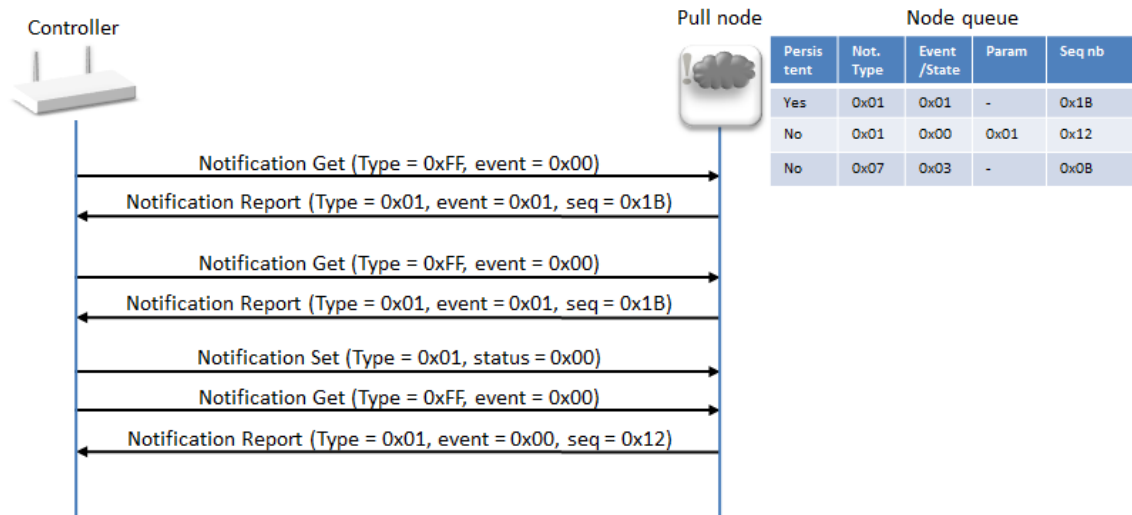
Controller

Pull node

Node queue

| Persis tent | Not. Type | Event /State | Param | Seq nb |
|---|---|---|---|---|
| Yes | 0x01 | 0x01 | - | 0x1B |
| No | 0x01 | 0x00 | 0x01 | 0x12 |
| No | 0x07 | 0x03 | - | 0x0B |

Notification Get (Type = 0xFF, event = 0x00)

Notification Report (Type = 0x01, event = 0x01, seq = 0x1B)

Notification Get (Type = 0xFF, event = 0x00)

Notification Report (Type = 0x01, event = 0x01, seq = 0x1B)

Notification Set (Type = 0x01, status = 0x00)

Notification Get (Type = 0xFF, event = 0x00)

Notification Report (Type = 0x01, event = 0x00, seq = 0x12)